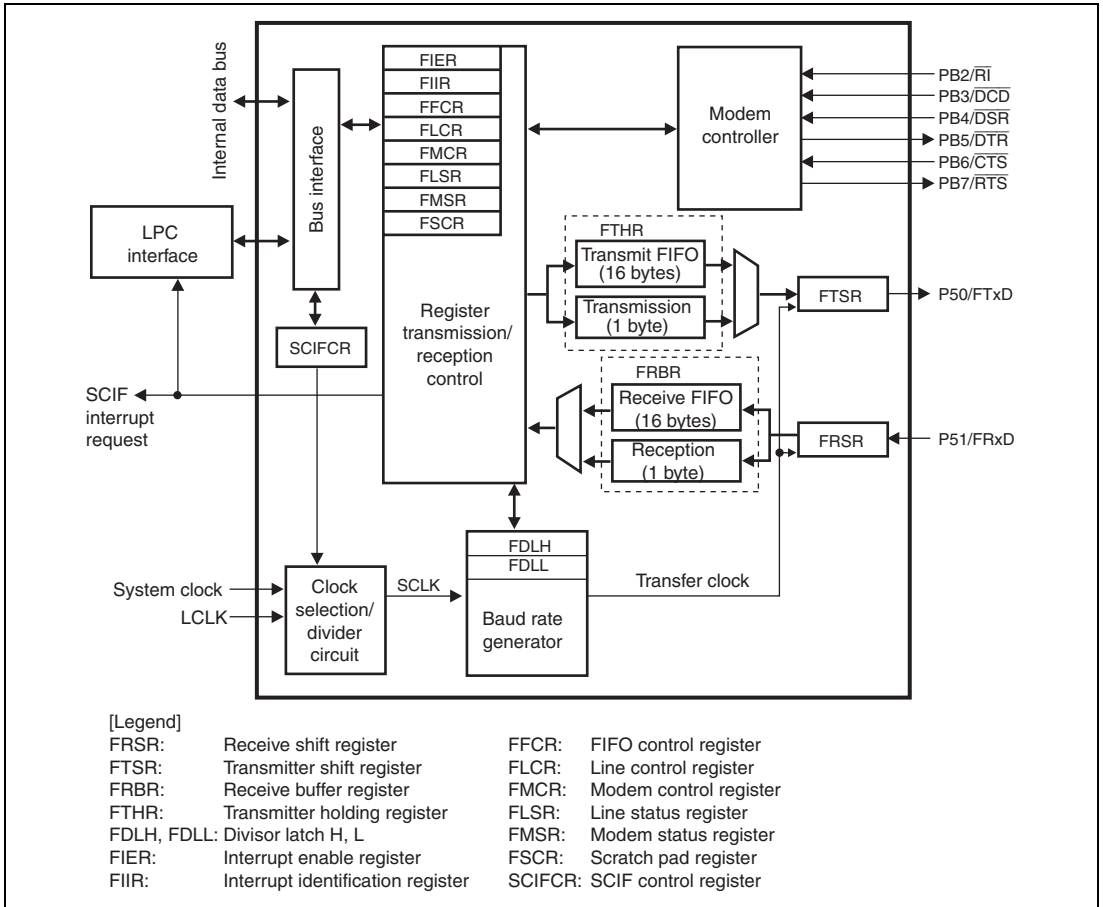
Internal data bus

Bus interface

FIER
FIIR
FFCR
FLCR
FMCR
FLSR
FMSR
FSCR

Modem controller

PB2/$\overline{RI}$
PB3/$\overline{DCD}$
PB4/$\overline{DSR}$
PB5/$\overline{DTR}$
PB6/$\overline{CTS}$
PB7/$\overline{RTS}$

LPC interface

FTHR
Transmit FIFO (16 bytes)
Transmission (1 byte)

FTSR
P50/FTxD

Register transmission/ reception control

SCIFCR

SCIF interrupt request

FRBR
Receive FIFO (16 bytes)
Reception (1 byte)

FRSR
P51/FRxD

FDLH
FDLL
Baud rate generator

System clock
LCLK
Clock selection/ divider circuit
SCLK
Transfer clock

[Legend]
FRSR: Receive shift register
FTSR: Transmitter shift register
FRBR: Receive buffer register
FTHR: Transmitter holding register
FDLH, FDLL: Divisor latch H, L
FIER: Interrupt enable register
FIIR: Interrupt identification register

FFCR: FIFO control register
FLCR: Line control register
FMCR: Modem control register
FLSR: Line status register
FMSR: Modem status register
FSCR: Scratch pad register
SCIFCR: SCIF control register